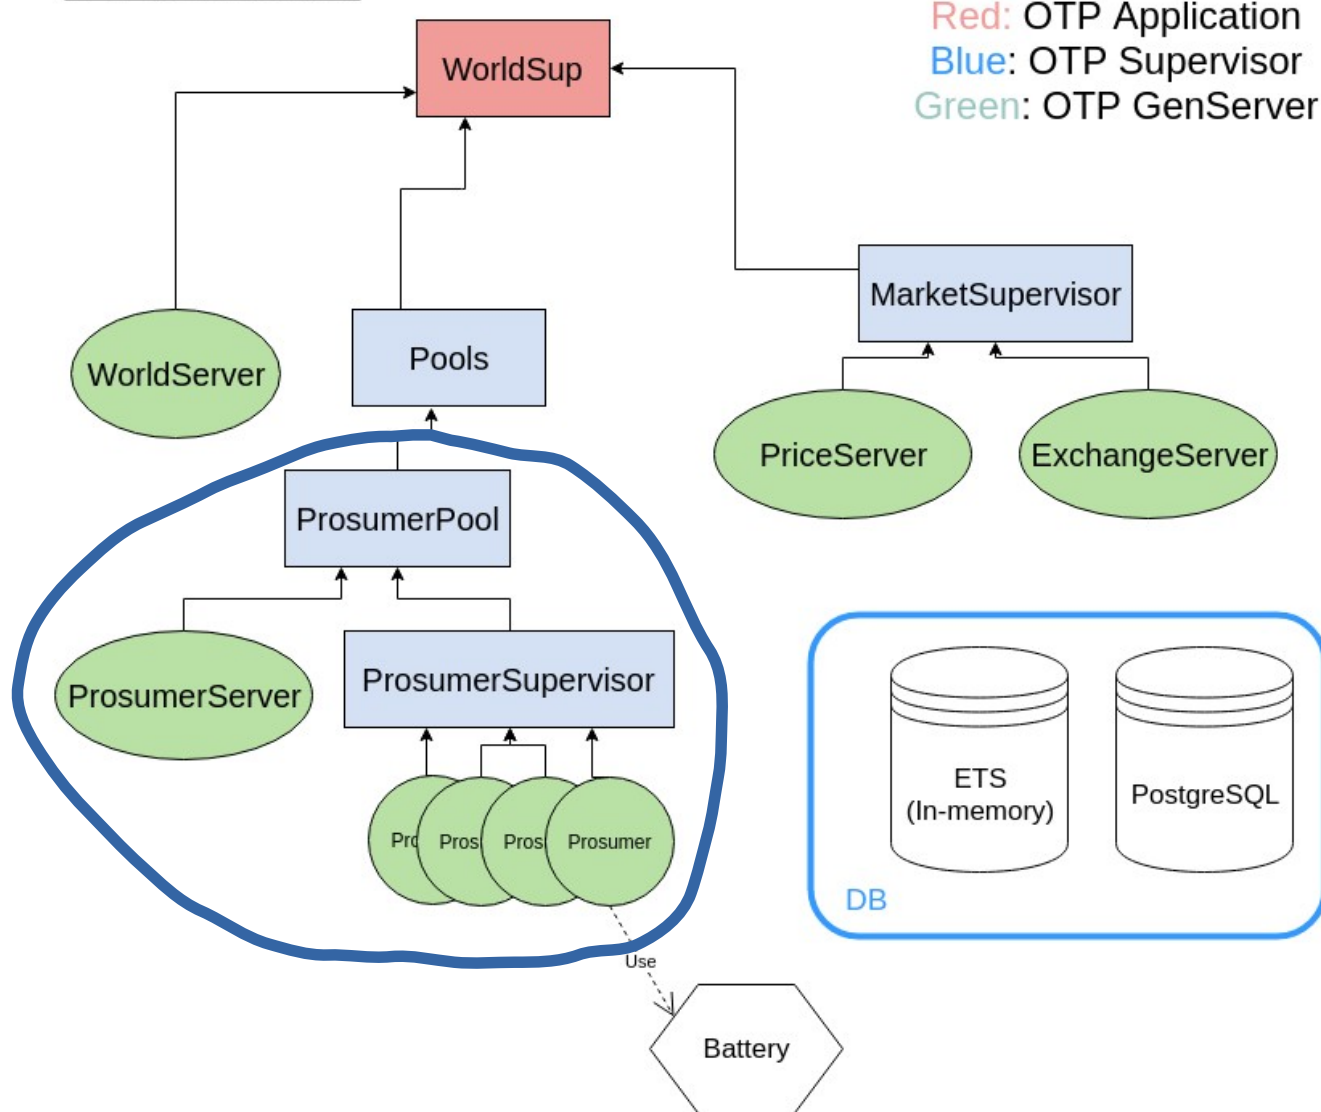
Red: OTP Application
Blue: OTP Supervisor
Green: OTP GenServer

WorldSup

WorldServer

Pools

MarketSupervisor

PriceServer

ExchangeServer

ProsumerPool

ProsumerServer

ProsumerSupervisor

Pro

Pros

Pros

Prosumer

Use

Battery

ETS
(In-memory)

PostgreSQL

DB